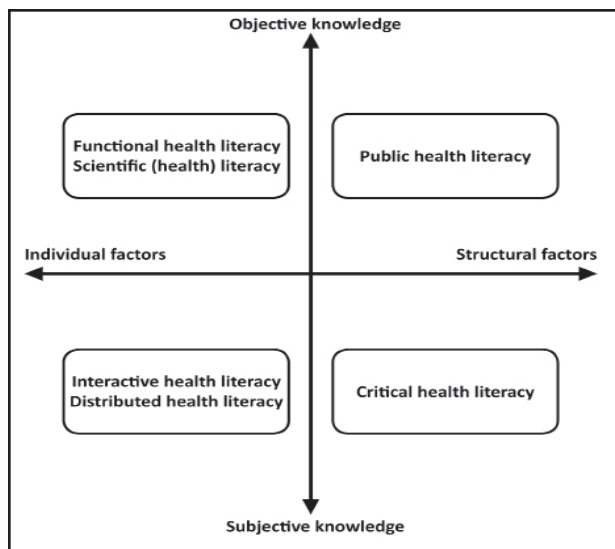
Objective knowledge

Functional health literacy
Scientific (health) literacy

Public health literacy

Individual factors

Structural factors

Interactive health literacy
Distributed health literacy

Critical health literacy

Subjective knowledge